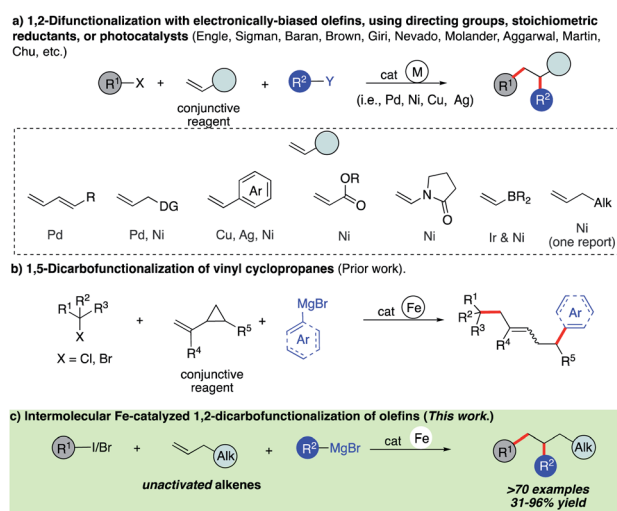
a) 1,2-Difunctionalization with electronically-biased olefins, using directing groups, stoichiometric reductants, or photocatalysts (Engle, Sigman, Baran, Brown, Giri, Nevado, Molander, Aggarwal, Martin, Chu, etc.)

R¹—X + conjunctive reagent + R²—Y cat M (i.e., Pd, Ni, Cu, Ag) R¹ R²

R
Pd

DG
Pd, Ni

Ar
Cu, Ag, Ni

OR
O
Ni

N
O
Ni

BR₂
Ir & Ni

Alk
Ni
(one report)

b) 1,5-Dicarbofunctionalization of vinyl cyclopropanes (Prior work).

R¹ R² R³
X
X = Cl, Br

+ R⁵ R⁴ conjunctive reagent + MgBr Ar cat Fe

R¹ R² R³ R⁴ Ar R⁵

c) Intermolecular Fe-catalyzed 1,2-dicarbofunctionalization of olefins (This work.)

R¹—I/Br + Alk unactivated alkenes + R²—MgBr cat Fe R¹ R² Alk

>70 examples
31-96% yield